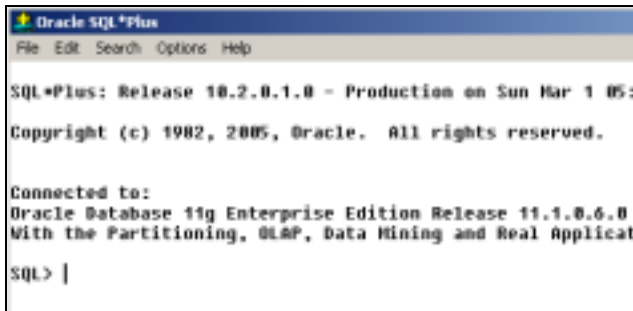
Oracle SQL*Plus

File Edit Search Options Help

SQL*Plus: Release 10.2.0.1.0 - Production on Sun Mar 1 05:

Copyright (c) 1982, 2005, Oracle. All rights reserved.

Connected to:
Oracle Database 11g Enterprise Edition Release 11.1.0.6.0
With the Partitioning, OLAP, Data Mining and Real Applicat

SQL> |